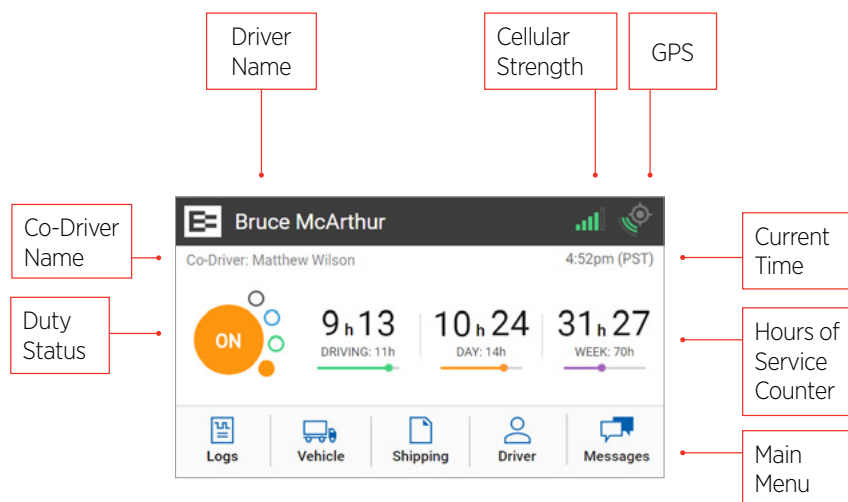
Driver Name

Cellular Strength

GPS

Bruce McArthur

Co-Driver Name

Co-Driver: Matthew Wilson

4:52pm (PST)

Current Time

Duty Status

ON

9 h 13
DRIVING: 11h

10 h 24
DAY: 14h

31 h 27
WEEK: 70h

Hours of Service Counter

Logs

Vehicle

Shipping

Driver

Messages

Main Menu